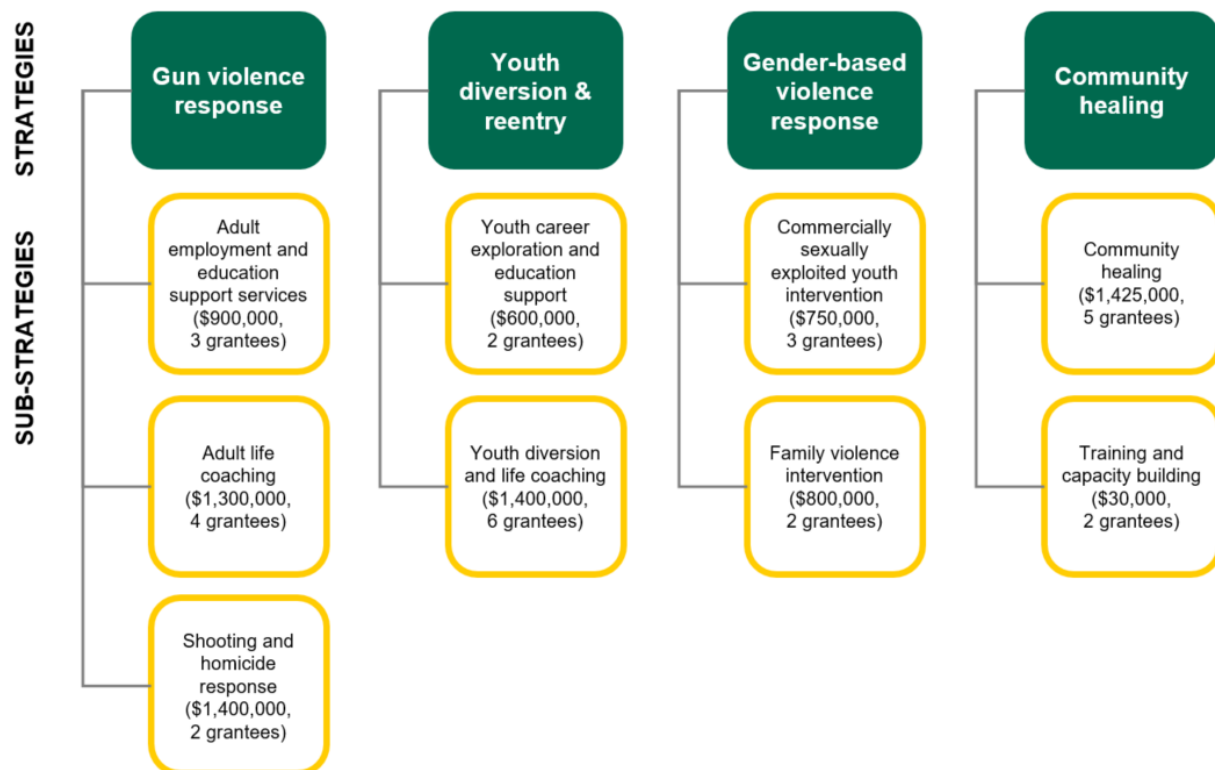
STRATEGIES

SUB-STRATEGIES

Gun violence response

Adult employment and education support services ($900,000, 3 grantees)

Adult life coaching ($1,300,000, 4 grantees)

Shooting and homicide response ($1,400,000, 2 grantees)

Youth diversion & reentry

Youth career exploration and education support ($600,000, 2 grantees)

Youth diversion and life coaching ($1,400,000, 6 grantees)

Gender-based violence response

Commercially sexually exploited youth intervention ($750,000, 3 grantees)

Family violence intervention ($800,000, 2 grantees)

Community healing

Community healing ($1,425,000, 5 grantees)

Training and capacity building ($30,000, 2 grantees)